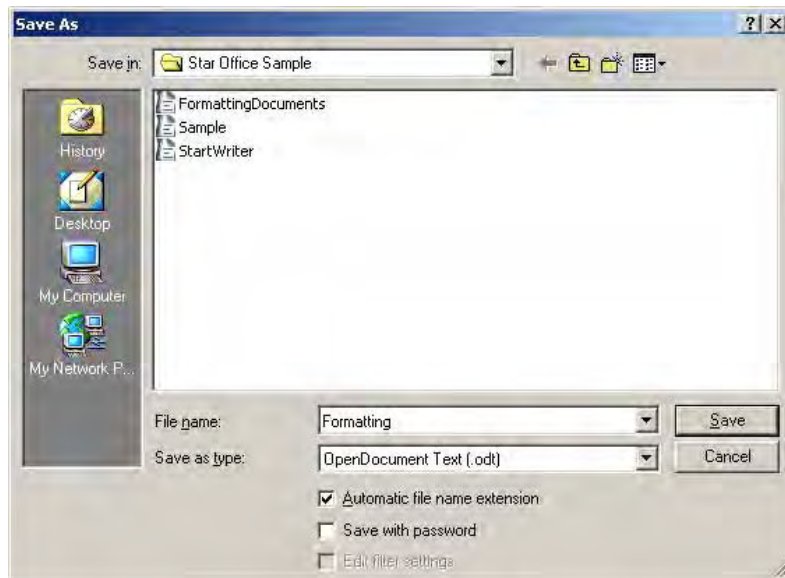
Save As

?

Save in: Star Office Sample

History

Desktop

My Computer

My Network P...

FormattingDocuments
Sample
StartWriter

File name: Formatting

Save as type: OpenDocument Text (.odt)

Save

Cancel

Automatic file name extension

Save with password

Edit filter settings